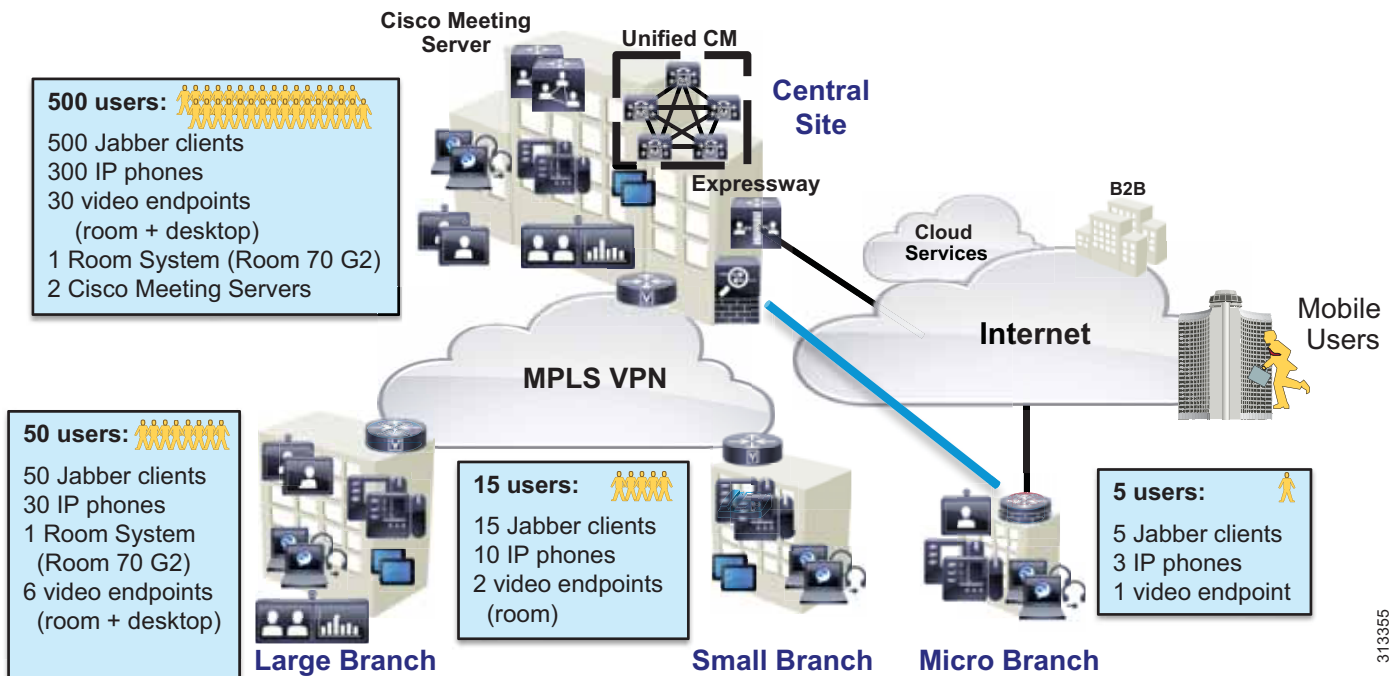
Cisco Meeting Server

Unified CM

Central Site

500 users:

500 Jabber clients
300 IP phones
30 video endpoints (room + desktop)
1 Room System (Room 70 G2)
2 Cisco Meeting Servers

Expressway

B2B

Cloud Services

Internet

Mobile Users

MPLS VPN

50 users:

50 Jabber clients
30 IP phones
1 Room System (Room 70 G2)
6 video endpoints (room + desktop)

15 users:

15 Jabber clients
10 IP phones
2 video endpoints (room)

5 users:

5 Jabber clients
3 IP phones
1 video endpoint

Large Branch

Small Branch

Micro Branch

313355